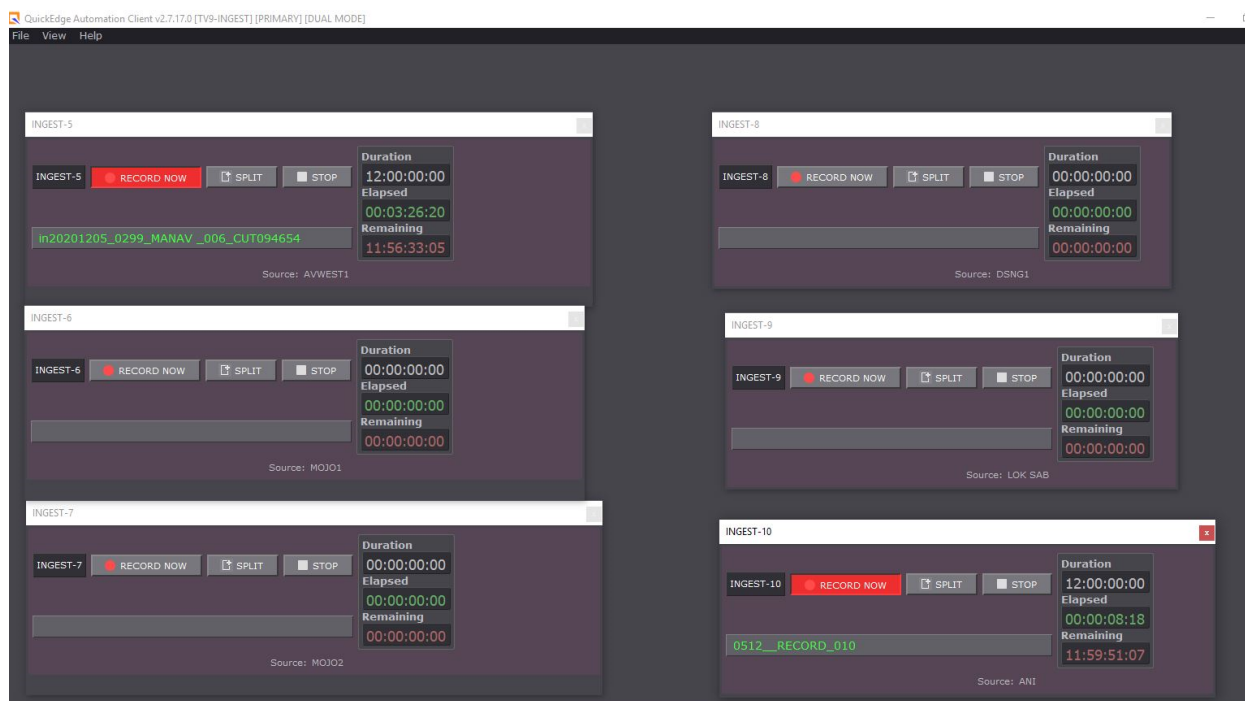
QuickEdge Automation Client v2.7.17.0 [TV9-INGEST] [PRIMARY] [DUAL MODE]
File View Help

INGEST-5
INGEST-5 RECORD NOW SPLIT STOP
Duration 12:00:00:00
Elapsed 00:03:26:20
Remaining 11:56:33:05
in20201205_0299_MANAV _006_CUT094654
Source: AVWEST1

INGEST-6
INGEST-6 RECORD NOW SPLIT STOP
Duration 00:00:00:00
Elapsed 00:00:00:00
Remaining 00:00:00:00
Source: MOJO1

INGEST-7
INGEST-7 RECORD NOW SPLIT STOP
Duration 00:00:00:00
Elapsed 00:00:00:00
Remaining 00:00:00:00
Source: MOJO2

INGEST-8
INGEST-8 RECORD NOW SPLIT STOP
Duration 00:00:00:00
Elapsed 00:00:00:00
Remaining 00:00:00:00
Source: DSNG1

INGEST-9
INGEST-9 RECORD NOW SPLIT STOP
Duration 00:00:00:00
Elapsed 00:00:00:00
Remaining 00:00:00:00
Source: LOK SAB

INGEST-10
x
INGEST-10 RECORD NOW SPLIT STOP
Duration 12:00:00:00
Elapsed 00:00:08:18
Remaining 11:59:51:07
0512__RECORD_010
Source: ANI